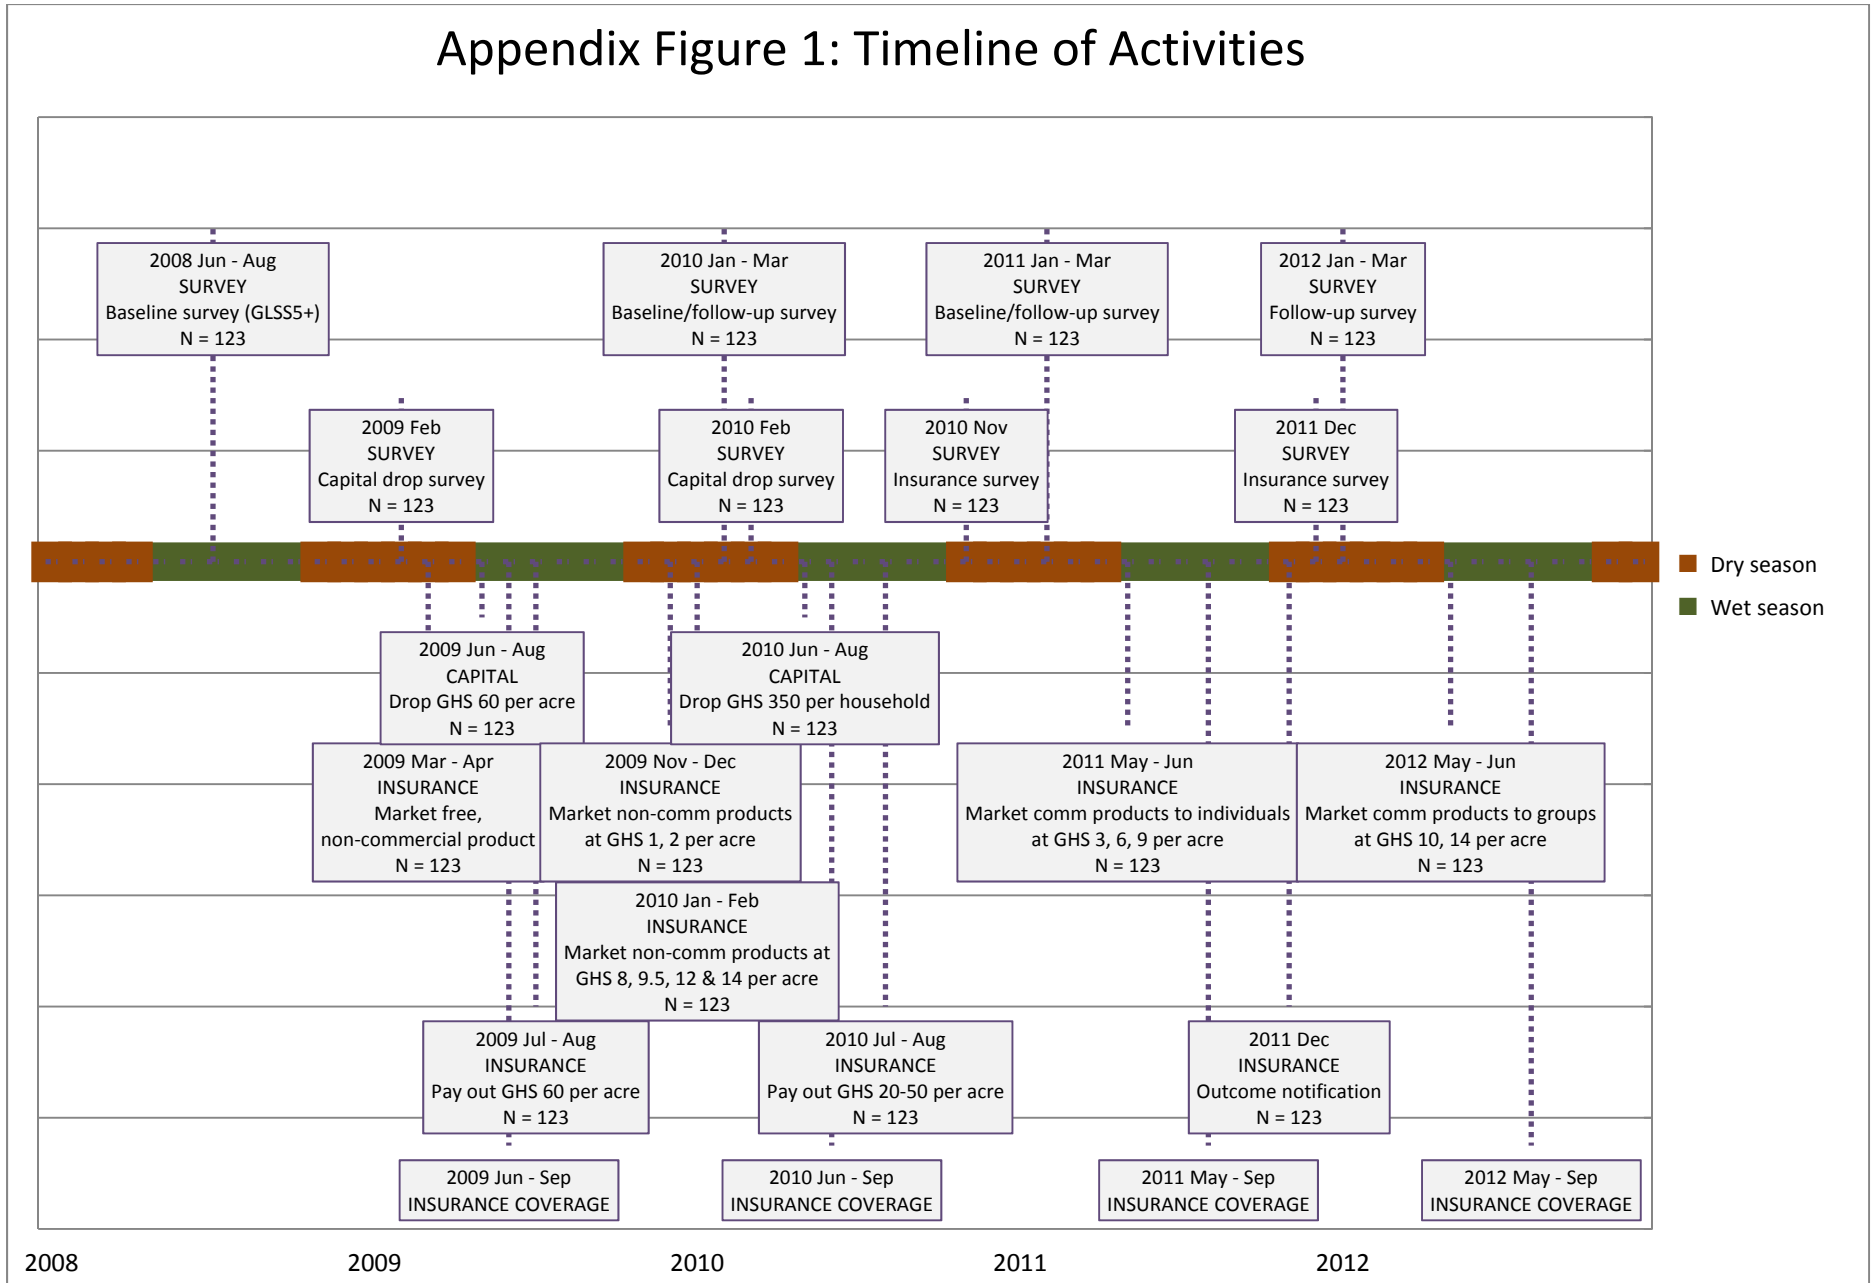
Appendix Figure 1: Timeline of Activities

2008 Jun - Aug
SURVEY
Baseline survey (GLSS5+)
N = 123

2010 Jan - Mar
SURVEY
Baseline/follow-up survey
N = 123

2011 Jan - Mar
SURVEY
Baseline/follow-up survey
N = 123

2012 Jan - Mar
SURVEY
Follow-up survey
N = 123

2009 Feb
SURVEY
Capital drop survey
N = 123

2010 Feb
SURVEY
Capital drop survey
N = 123

2010 Nov
SURVEY
Insurance survey
N = 123

2011 Dec
SURVEY
Insurance survey
N = 123

Dry season

Wet season

2009 Jun - Aug
CAPITAL
Drop GHS 60 per acre
N = 123

2010 Jun - Aug
CAPITAL
Drop GHS 350 per household
N = 123

2009 Mar - Apr
INSURANCE
Market free,
non-commercial product
N = 123

2009 Nov - Dec
INSURANCE
Market non-comm products
at GHS 1, 2 per acre
N = 123

2011 May - Jun
INSURANCE
Market comm products to individuals
at GHS 3, 6, 9 per acre
N = 123

2012 May - Jun
INSURANCE
Market comm products to groups
at GHS 10, 14 per acre
N = 123

2010 Jan - Feb
INSURANCE
Market non-comm products at
GHS 8, 9.5, 12 & 14 per acre
N = 123

2009 Jul - Aug
INSURANCE
Pay out GHS 60 per acre
N = 123

2010 Jul - Aug
INSURANCE
Pay out GHS 20-50 per acre
N = 123

2011 Dec
INSURANCE
Outcome notification
N = 123

2009 Jun - Sep
INSURANCE COVERAGE

2010 Jun - Sep
INSURANCE COVERAGE

2011 May - Sep
INSURANCE COVERAGE

2012 May - Sep
INSURANCE COVERAGE

2008 2009 2010 2011 2012